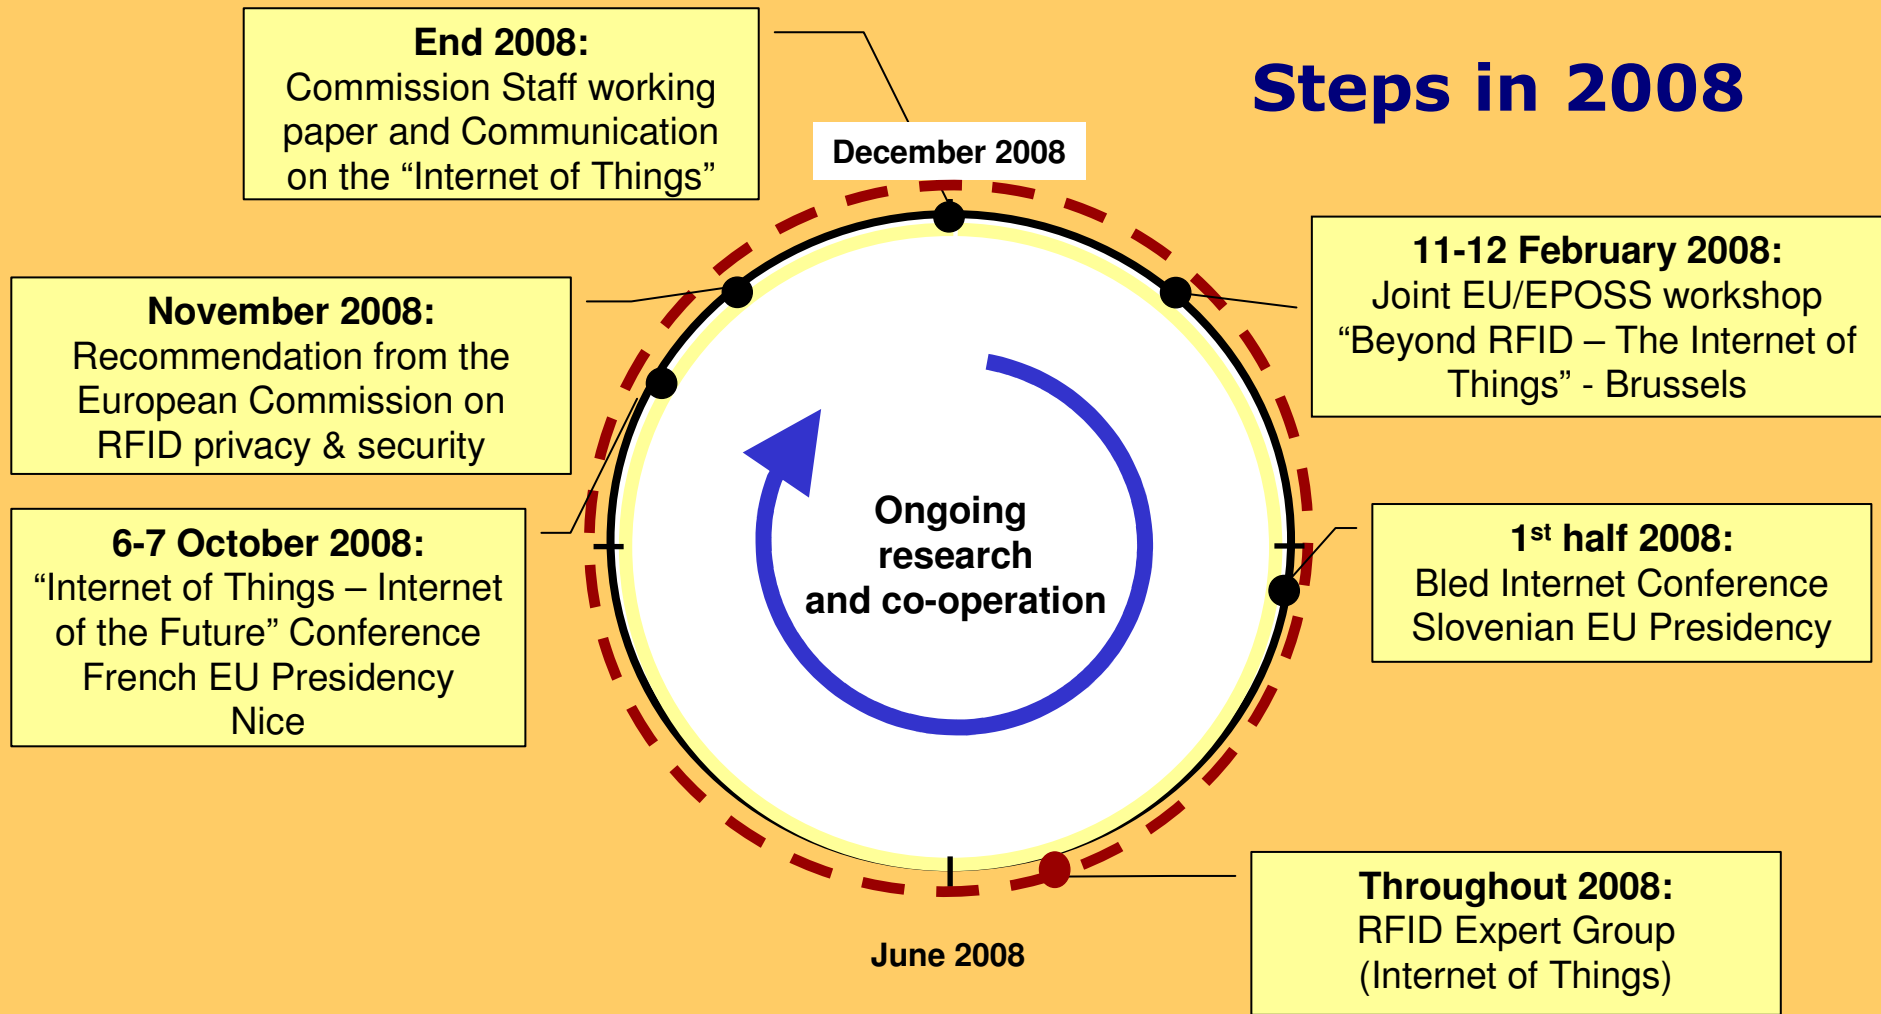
Steps in 2008

End 2008:
Commission Staff working paper and Communication on the “Internet of Things”

December 2008

11-12 February 2008:
Joint EU/EPOSS workshop “Beyond RFID – The Internet of Things” - Brussels

November 2008:
Recommendation from the European Commission on RFID privacy & security

Ongoing research and co-operation

6-7 October 2008:
“Internet of Things – Internet of the Future” Conference French EU Presidency Nice

1$^{st}$ half 2008:
Bled Internet Conference Slovenian EU Presidency

Throughout 2008:
RFID Expert Group (Internet of Things)

June 2008